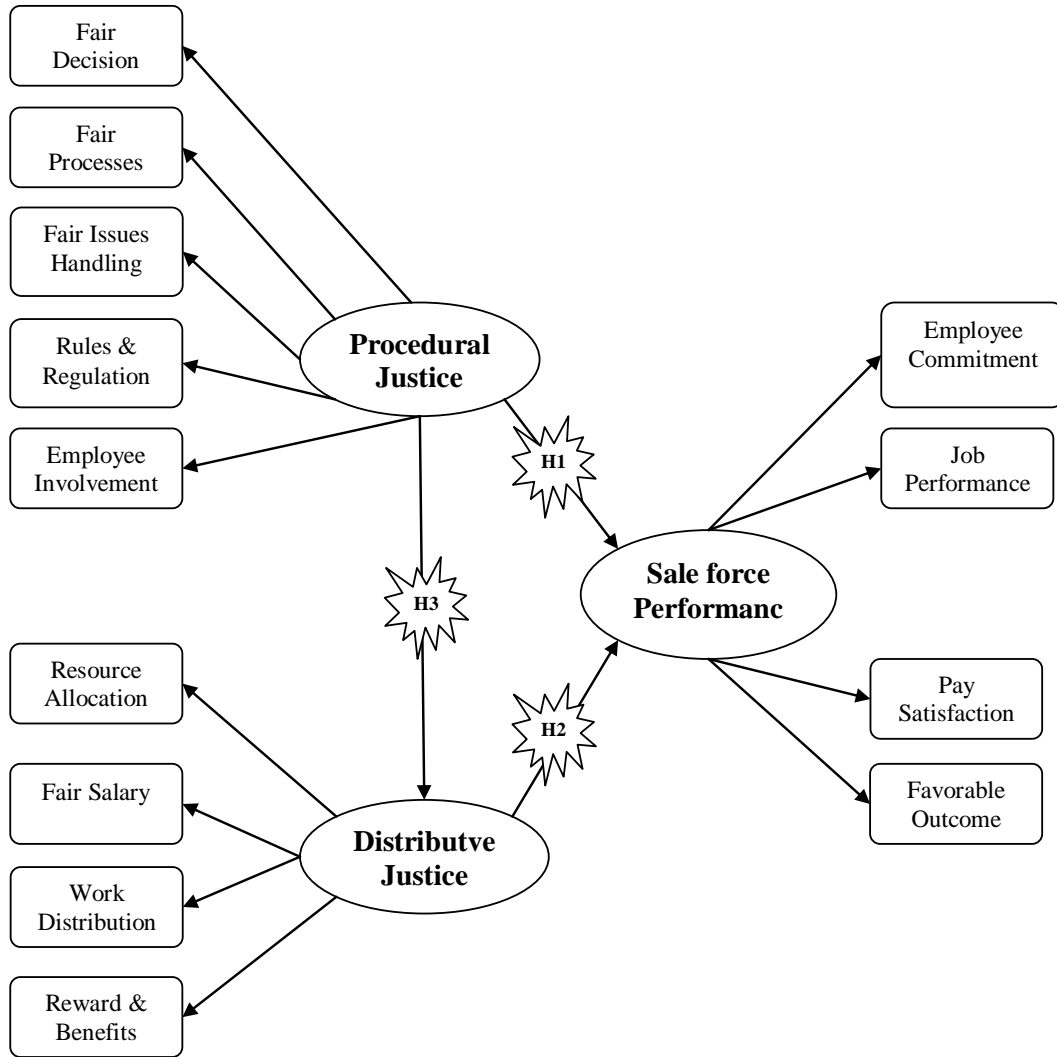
Fair Decision

Fair Processes

Fair Issues Handling

Rules & Regulation

Employee Involvement

Procedural Justice

H1

H3

Employee Commitment

Job Performance

Sale force Performanc

H2

Resource Allocation

Fair Salary

Work Distribution

Reward & Benefits

Distributve Justice

Pay Satisfaction

Favorable Outcome